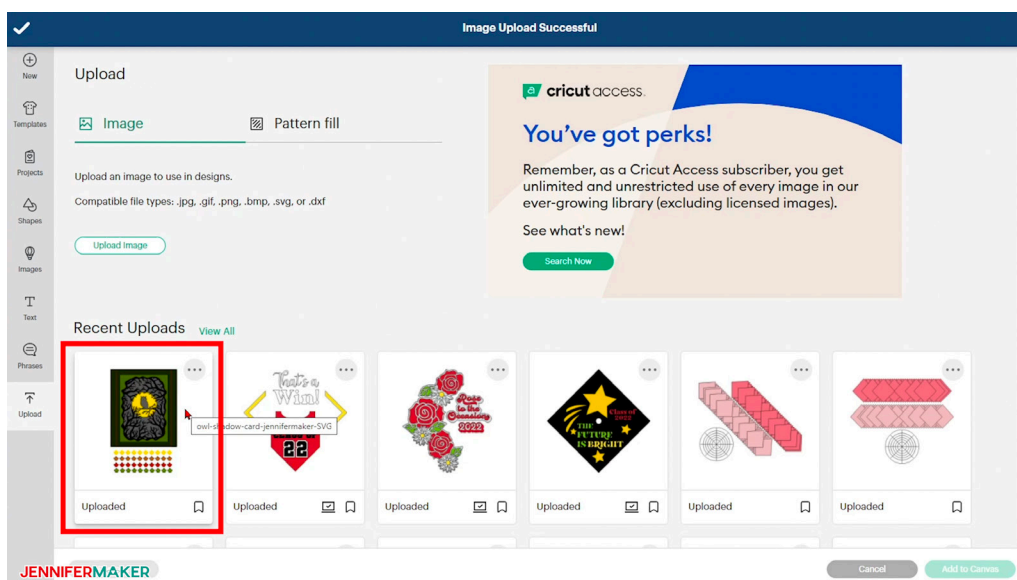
Image Upload Successful

New
Templates
Projects
Shapes
Images
Text
Phrases
Upload

Upload

Image
Pattern fill

Upload an image to use in designs.

Compatible file types: .jpg, .gif, .png, .bmp, .svg, or .dxf

Upload Image

cricut access.

You've got perks!

Remember, as a Cricut Access subscriber, you get unlimited and unrestricted use of every image in our ever-growing library (excluding licensed images).

See what's new!

Search Now

Recent Uploads View All

owl-shadow-card-jennifermaker-SVG

That's a Win!
22

Rose to the Occasion
2022

Class of 2022
THE FUTURE IS BRIGHT

Uploaded
Uploaded
Uploaded
Uploaded
Uploaded
Uploaded

JENNIFERMAKER

Cancel
Add to Canvas